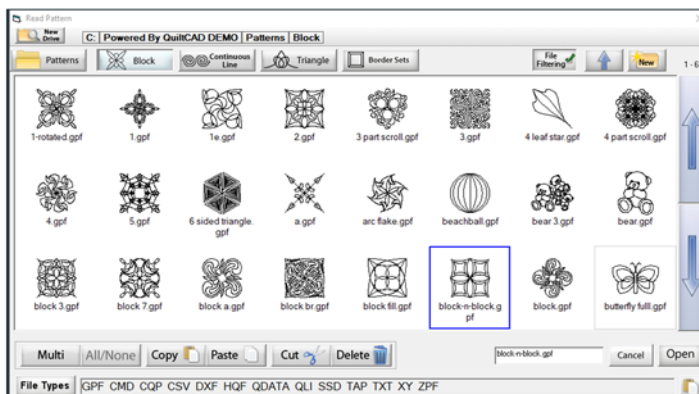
Read Pattern

New Drive

C: Powered By QuiltCAD DEMO Patterns Block

Patterns Block Continuous Line Triangle Border Sets File Filtering New 1 - 6

1-rotated.gpf 1.gpf 1e.gpf 2.gpf 3 part scroll.gpf 3.gpf 4 leaf star.gpf 4 part scroll.gpf

4.gpf 5.gpf 6 sided triangle.gpf a.gpf arc flake.gpf beachball.gpf bear 3.gpf bear.gpf

block 3.gpf block 7.gpf block a.gpf block br.gpf block fill.gpf block-n-block.gpf block.gpf butterfly fulll.gpf

Multi All/None Copy Paste Cut Delete block-n-block.gpf Cancel Open

File Types GPF CMD CQP CSV DXF HQF QDATA QLI SSD TAP TXT XY ZPF